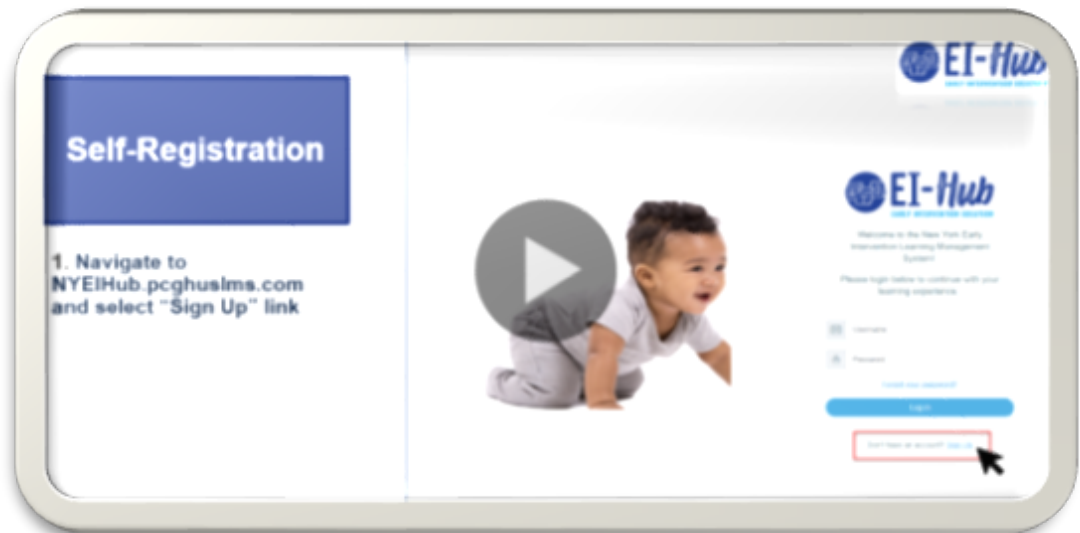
EI-Hub

Self-Registration

1. Navigate to NYEIHub.pcghuslms.com and select "Sign Up" link

EI-Hub
EARLY INTERVENTION HEALTH

Welcome to the New York Early Intervention Learning Management System!

Please login below to continue with your learning experience.

Username

Password

Forgot your password?

Sign in

Don't have an account? Sign up